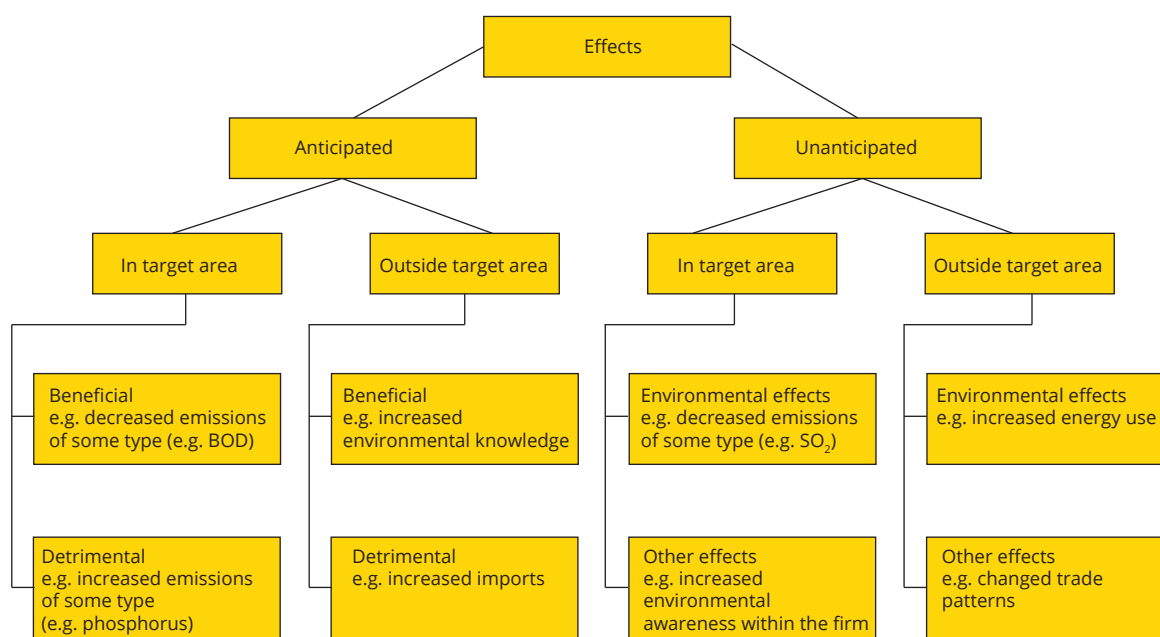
Effects

Anticipated

Unanticipated

In target area

Outside target area

In target area

Outside target area

Beneficial
e.g. decreased emissions of some type (e.g. BOD)

Detrimental
e.g. increased emissions of some type (e.g. phosphorus)

Beneficial
e.g. increased environmental knowledge

Detrimental
e.g. increased imports

Environmental effects
e.g. decreased emissions of some type (e.g. $SO_2$)

Other effects
e.g. increased environmental awareness within the firm

Environmental effects
e.g. increased energy use

Other effects
e.g. changed trade patterns